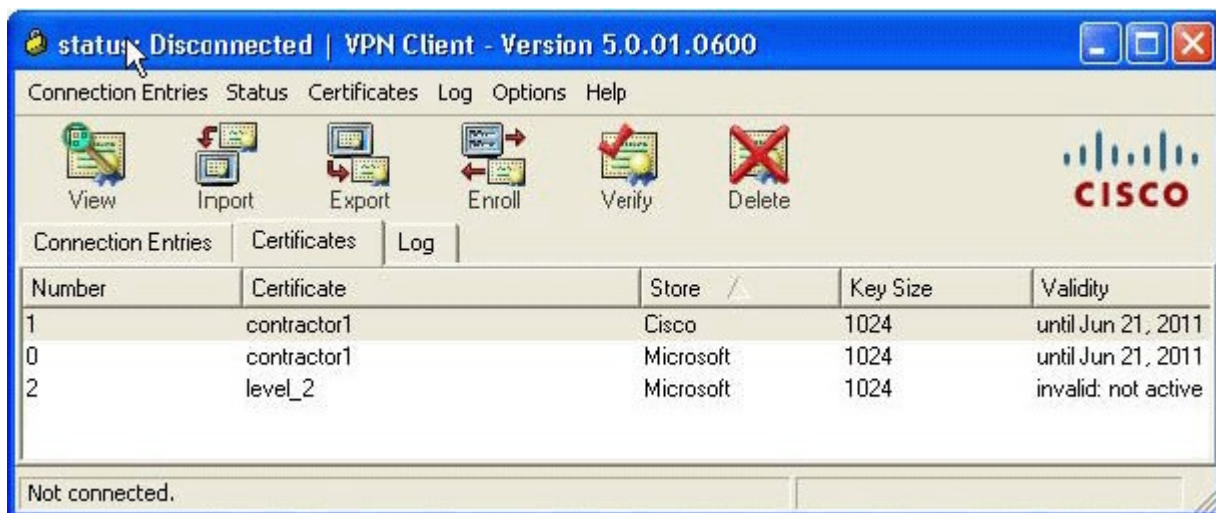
status: Disconnected | VPN Client - Version 5.0.01.0600

Connection Entries Status Certificates Log Options Help

View Import Export Enroll Verify Delete

CISCO

Connection Entries Certificates Log

| Number | Certificate | Store | Key Size | Validity |
|---|---|---|---|---|
| 1 | contractor1 | Cisco | 1024 | until Jun 21, 2011 |
| 0 | contractor1 | Microsoft | 1024 | until Jun 21, 2011 |
| 2 | level_2 | Microsoft | 1024 | invalid: not active |

Not connected.